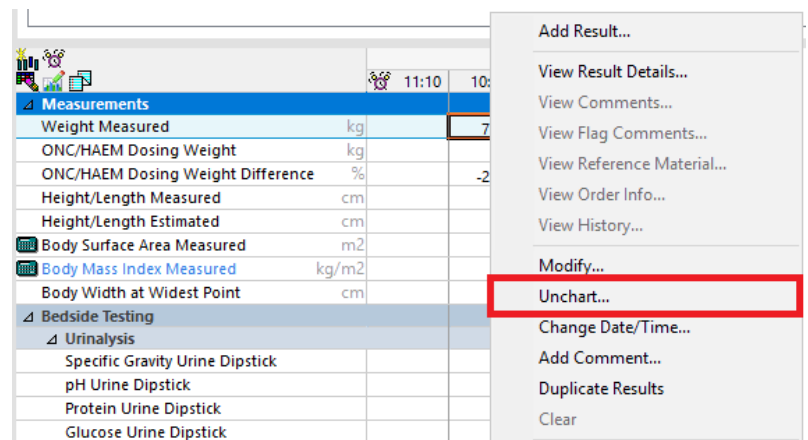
| | 11:10 | 10: |
|---|---|---|
| Measurements | | |
| Weight Measured kg | | 7 |
| ONC/HAEM Dosing Weight kg | | |
| ONC/HAEM Dosing Weight Difference % | | -2 |
| Height/Length Measured cm | | |
| Height/Length Estimated cm | | |
| Body Surface Area Measured m2 | | |
| Body Mass Index Measured kg/m2 | | |
| Body Width at Widest Point cm | | |
| Bedside Testing | | |
| Urinalysis | | |
| Specific Gravity Urine Dipstick | | |
| pH Urine Dipstick | | |
| Protein Urine Dipstick | | |
| Glucose Urine Dipstick | | |

Add Result...
View Result Details...
View Comments...
View Flag Comments...
View Reference Material...
View Order Info...
View History...
Modify...
Unchart...
Change Date/Time...
Add Comment...
Duplicate Results
Clear